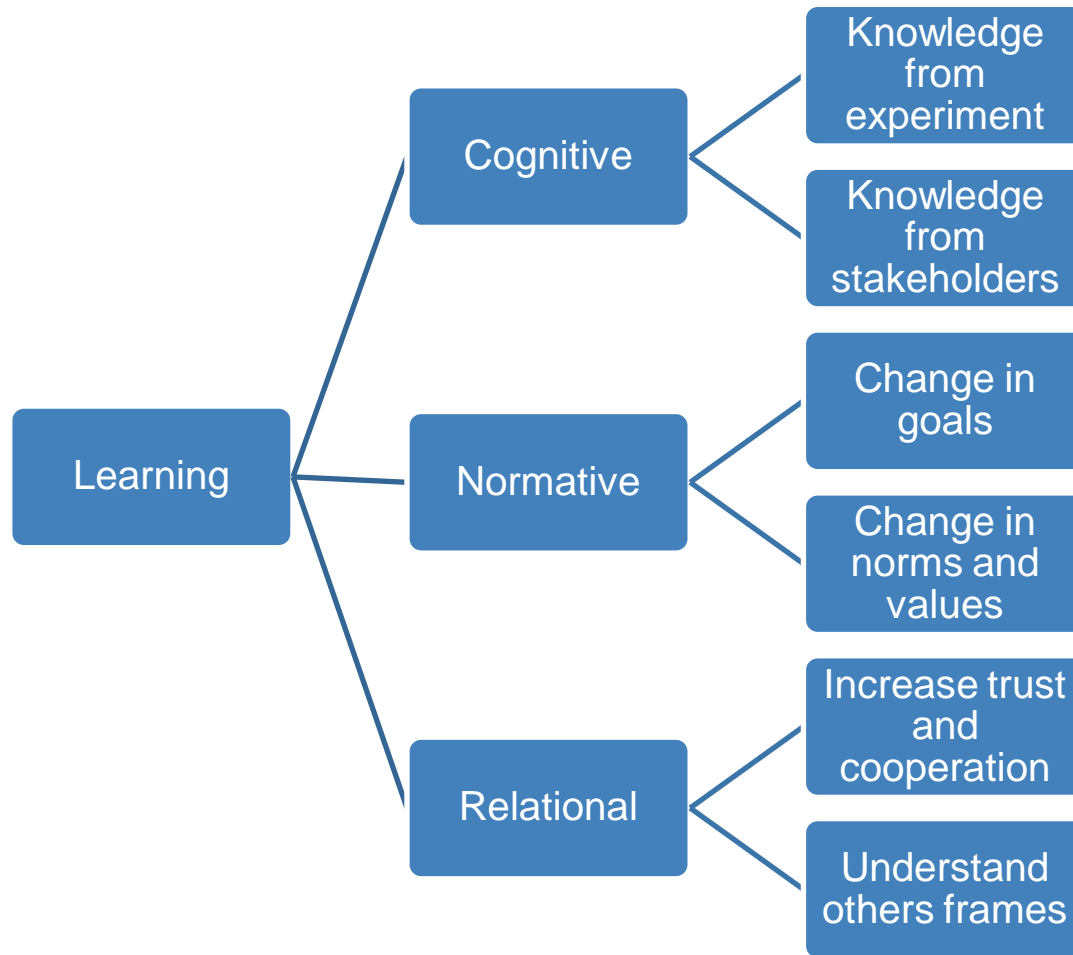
Learning

Cognitive

Knowledge from experiment

Knowledge from stakeholders

Normative

Change in goals

Change in norms and values

Relational

Increase trust and cooperation

Understand others frames